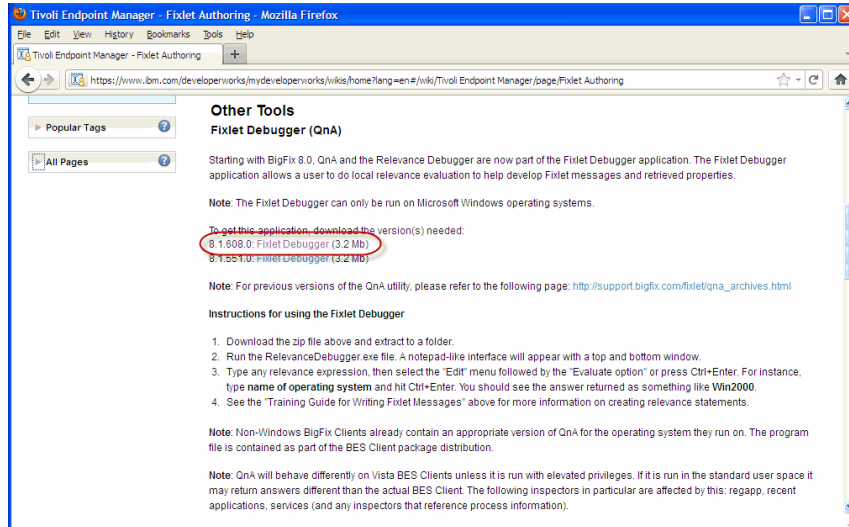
Tivoli Endpoint Manager - Fixlet Authoring - Mozilla Firefox

File Edit View History Bookmarks Tools Help

Tivoli Endpoint Manager - Fixlet Authoring

+

https://www.ibm.com/developerworks/mydeveloperworks/wikis/home?lang=en#/wiki/Tivoli Endpoint Manager/page/Fixlet Authoring

Popular Tags

All Pages

Other Tools

Fixlet Debugger (QnA)

Starting with BigFix 8.0, QnA and the Relevance Debugger are now part of the Fixlet Debugger application. The Fixlet Debugger application allows a user to do local relevance evaluation to help develop Fixlet messages and retrieved properties.

Note: The Fixlet Debugger can only be run on Microsoft Windows operating systems.

To get this application, download the version(s) needed:
8.1.608.0: Fixlet Debugger (3.2 Mb)
8.1.551.0: Fixlet Debugger (3.2 Mb)

Note: For previous versions of the QnA utility, please refer to the following page: http://support.bigfix.com/fixlet/qna_archives.html

Instructions for using the Fixlet Debugger

1. Download the zip file above and extract to a folder.
2. Run the RelevanceDebugger.exe file. A notepad-like interface will appear with a top and bottom window.
3. Type any relevance expression, then select the "Edit" menu followed by the "Evaluate option" or press Ctrl+Enter. For instance, type name of operating system and hit Ctrl+Enter. You should see the answer returned as something like Win2000.
4. See the "Training Guide for Writing Fixlet Messages" above for more information on creating relevance statements.

Note: Non-Windows BigFix Clients already contain an appropriate version of QnA for the operating system they run on. The program file is contained as part of the BES Client package distribution.

Note: QnA will behave differently on Vista BES Clients unless it is run with elevated privileges. If it is run in the standard user space it may return answers different than the actual BES Client. The following inspectors in particular are affected by this: regapp, recent applications, services (and any inspectors that reference process information).